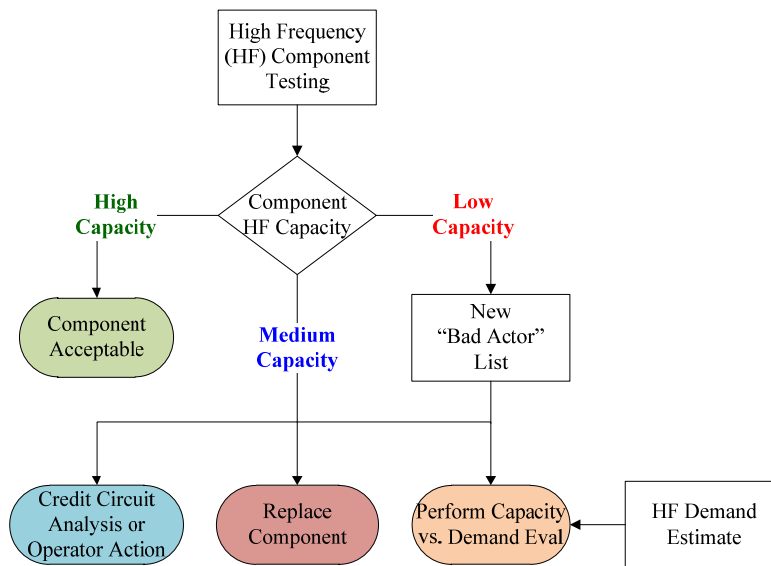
High Frequency (HF) Component Testing

Component HF Capacity

High Capacity

Low Capacity

Component Acceptable

Medium Capacity

New "Bad Actor" List

Credit Circuit Analysis or Operator Action

Replace Component

Perform Capacity vs. Demand Eval

HF Demand Estimate